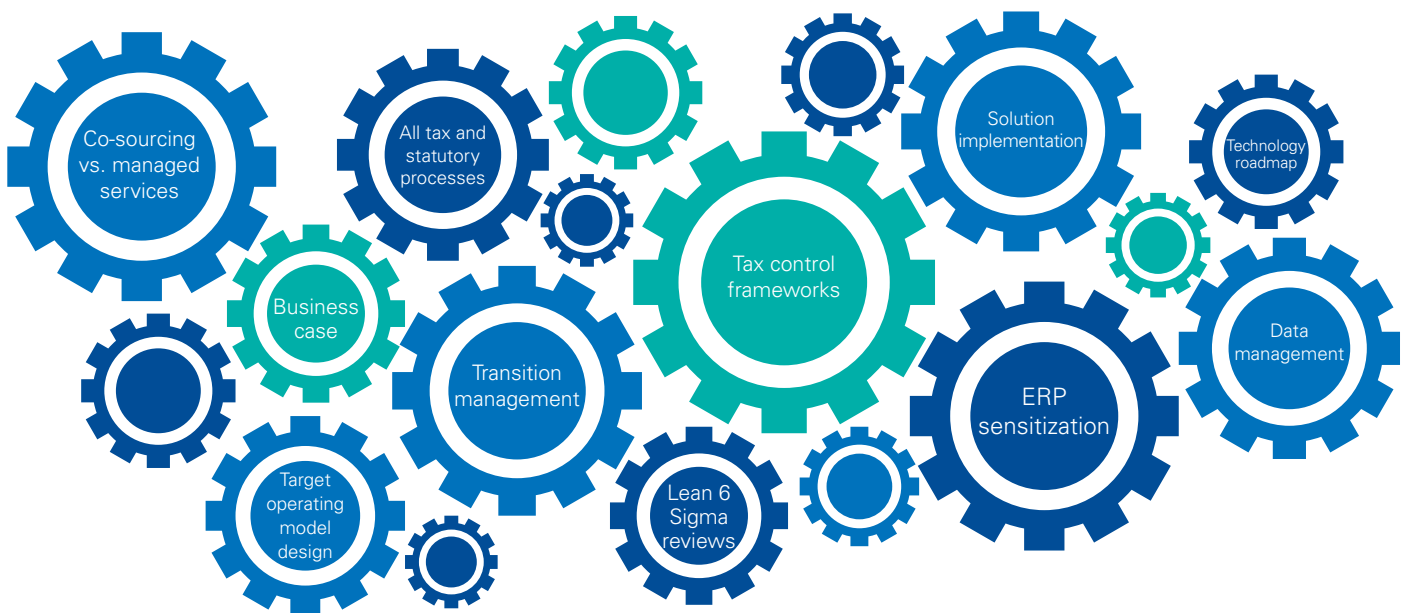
Co-sourcing vs. managed services

All tax and statutory processes

Solution implementation

Technology roadmap

Tax control frameworks

Business case

Transition management

Data management

ERP sensitization

Target operating model design

Lean 6 Sigma reviews